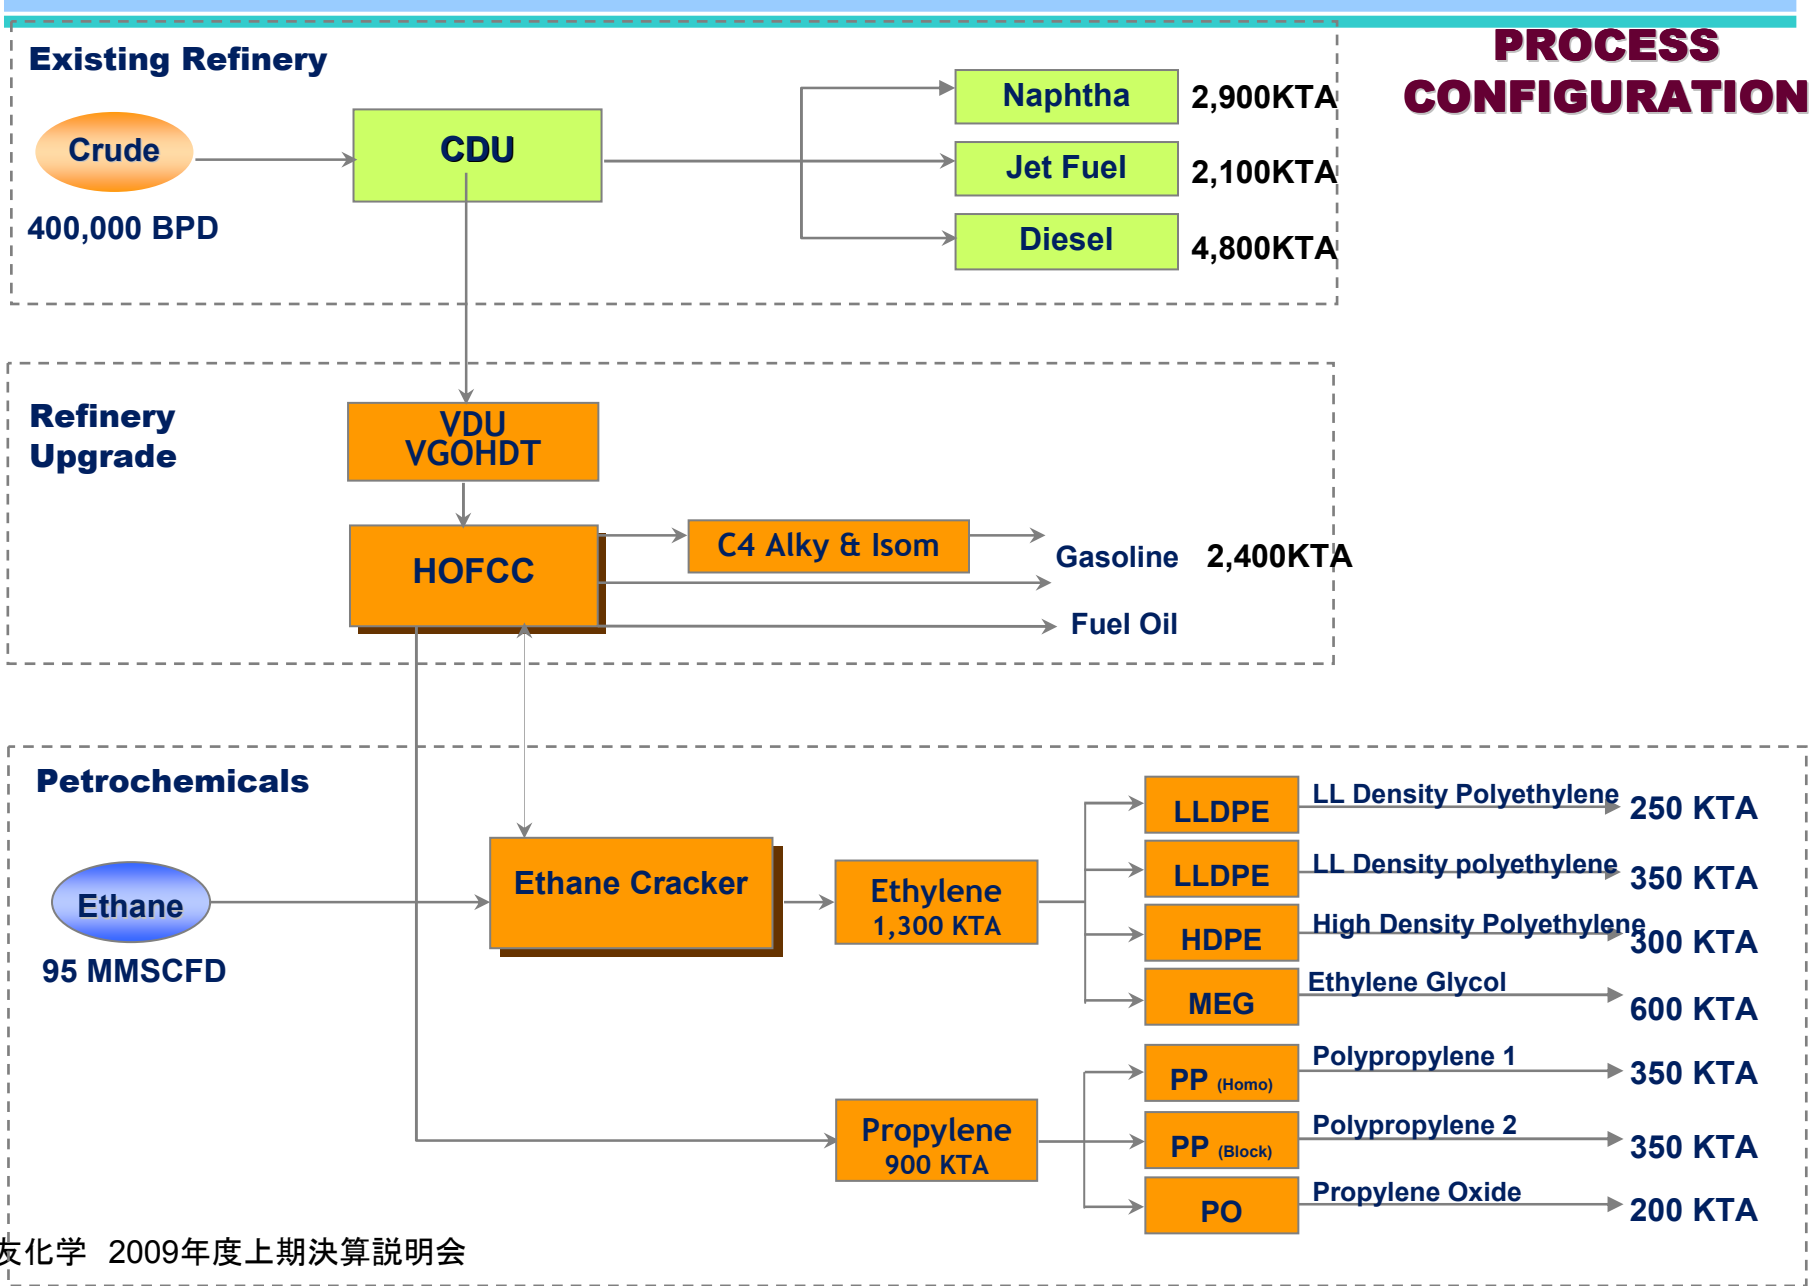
PROCESS CONFIGURATION

Existing Refinery

Crude

400,000 BPD

CDU

Naphtha 2,900KTA

Jet Fuel 2,100KTA

Diesel 4,800KTA

Refinery Upgrade

VDU VGOHDT

HOFCC

C4 Alky & Isom

Gasoline 2,400KTA

Fuel Oil

Petrochemicals

Ethane

95 MMSCFD

Ethane Cracker

Ethylene 1,300 KTA

Propylene 900 KTA

LLDPE LL Density Polyethylene 250 KTA

LLDPE LL Density polyethylene 350 KTA

HDPE High Density Polyethylene 300 KTA

MEG Ethylene Glycol 600 KTA

PP (Homo) Polypropylene 1 350 KTA

PP (Block) Polypropylene 2 350 KTA

PO Propylene Oxide 200 KTA

友化学 2009年度上期決算説明会